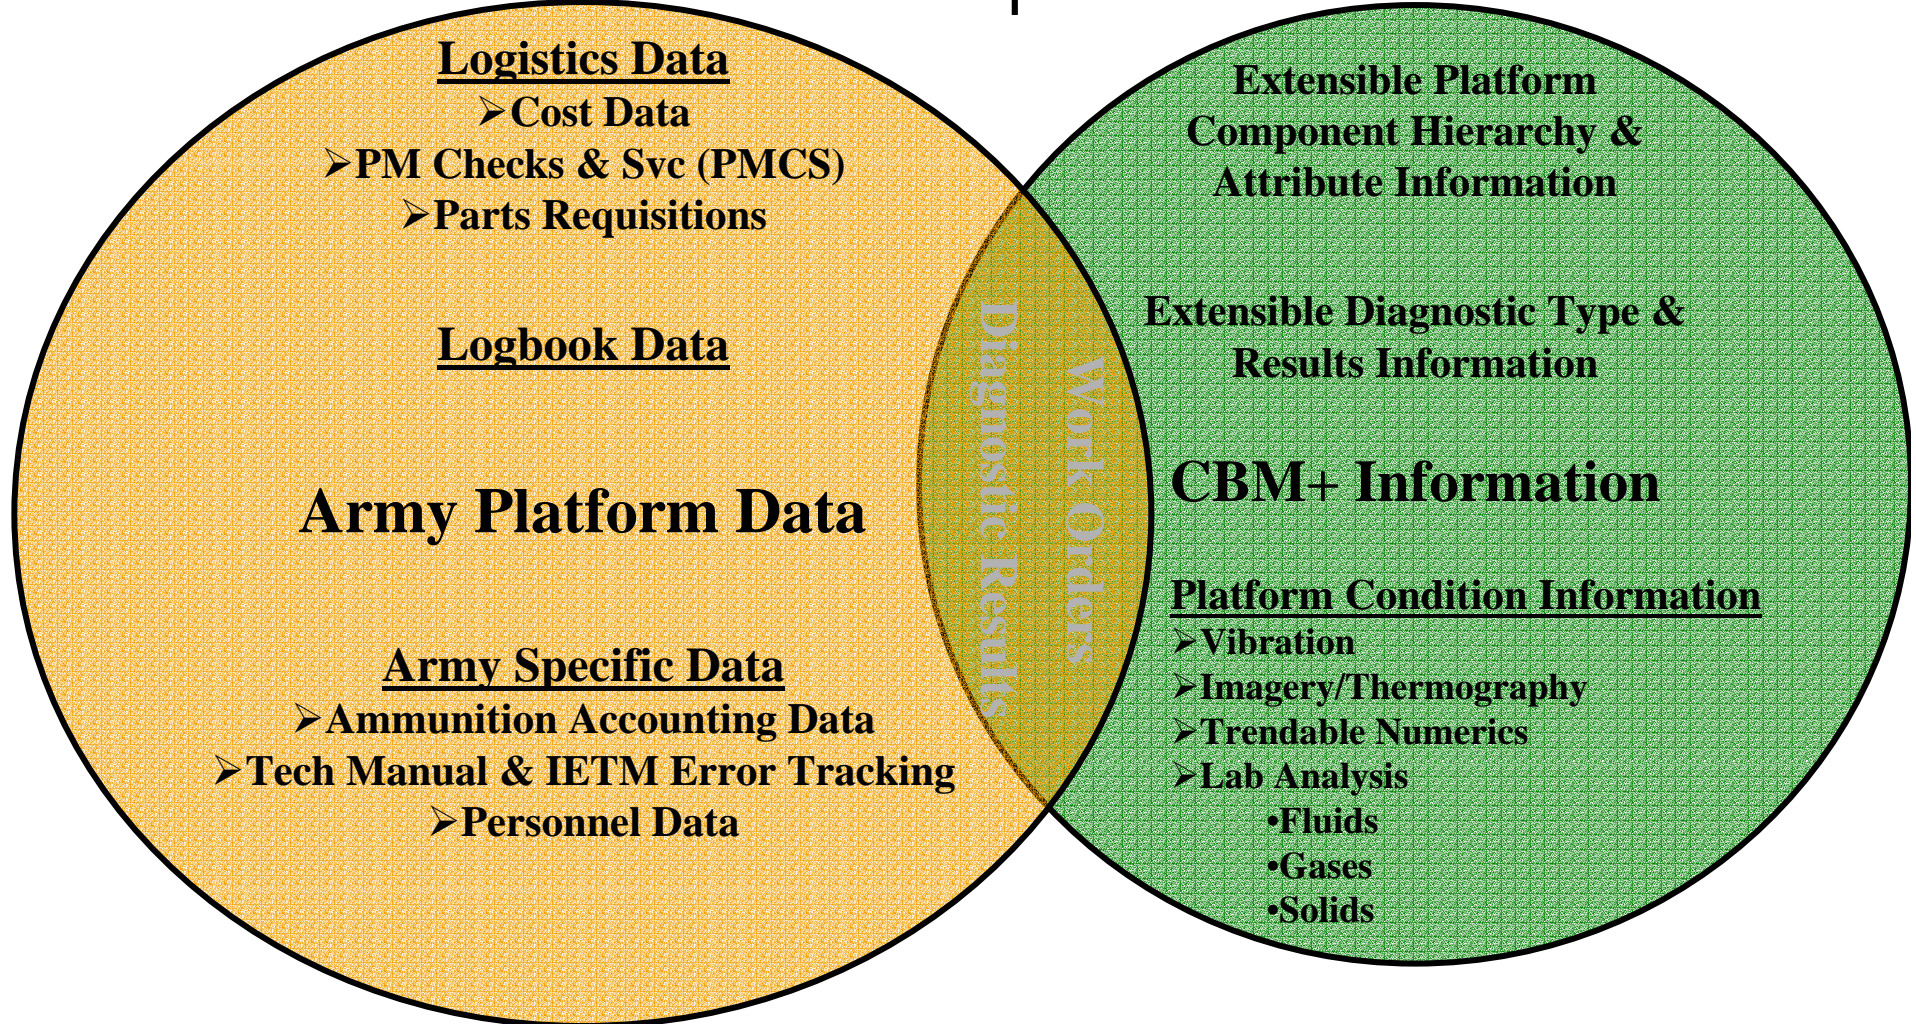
Logistics Data
➢Cost Data
➢PM Checks & Svc (PMCS)
➢Parts Requisitions

Logbook Data

Army Platform Data

Army Specific Data
➢Ammunition Accounting Data
➢Tech Manual & IETM Error Tracking
➢Personnel Data

Diagnostic Results

Work Orders

Extensible Platform Component Hierarchy & Attribute Information

Extensible Diagnostic Type & Results Information

CBM+ Information

Platform Condition Information
➢Vibration
➢Imagery/Thermography
➢Trendable Numerics
➢Lab Analysis
•Fluids
•Gases
•Solids